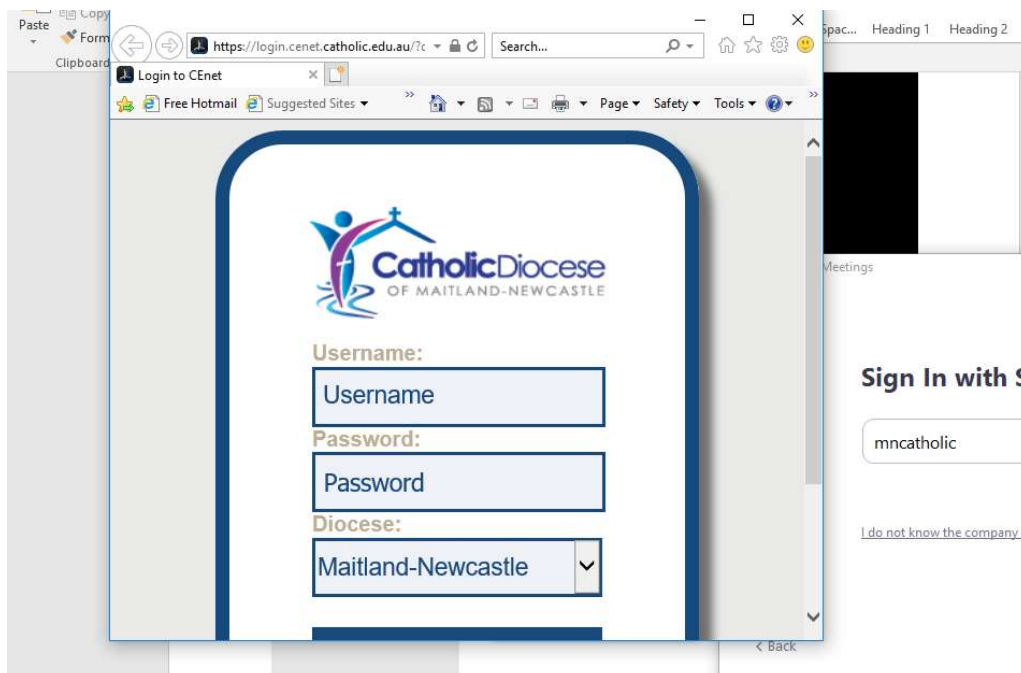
Paste
Copy
Form
Clipboard

https://login.cenet.catholic.edu.au/?c
Search...
Login to CEnet
Free Hotmail
Suggested Sites
Page
Safety
Tools

CatholicDiocese
OF MAITLAND-NEWCASTLE

Username:
Username
Password:
Password
Diocese:
Maitland-Newcastle

Spac...
Heading 1
Heading 2
Meetings

Sign In with S
mncatholic
I do not know the company
‹ Back